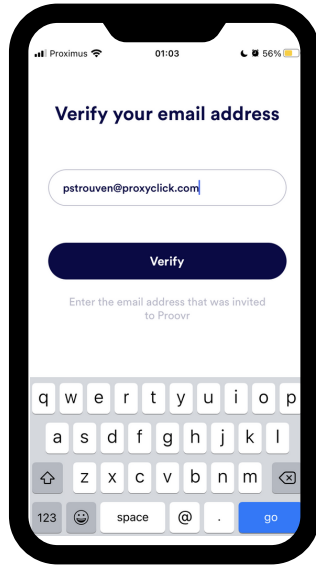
Proximus 01:03 56%

Verify your email address

pstrouven@proxyclick.com

Verify

Enter the email address that was invited to Proovr

q w e r t y u i o p
a s d f g h j k l
z x c v b n m
123 space @ . go